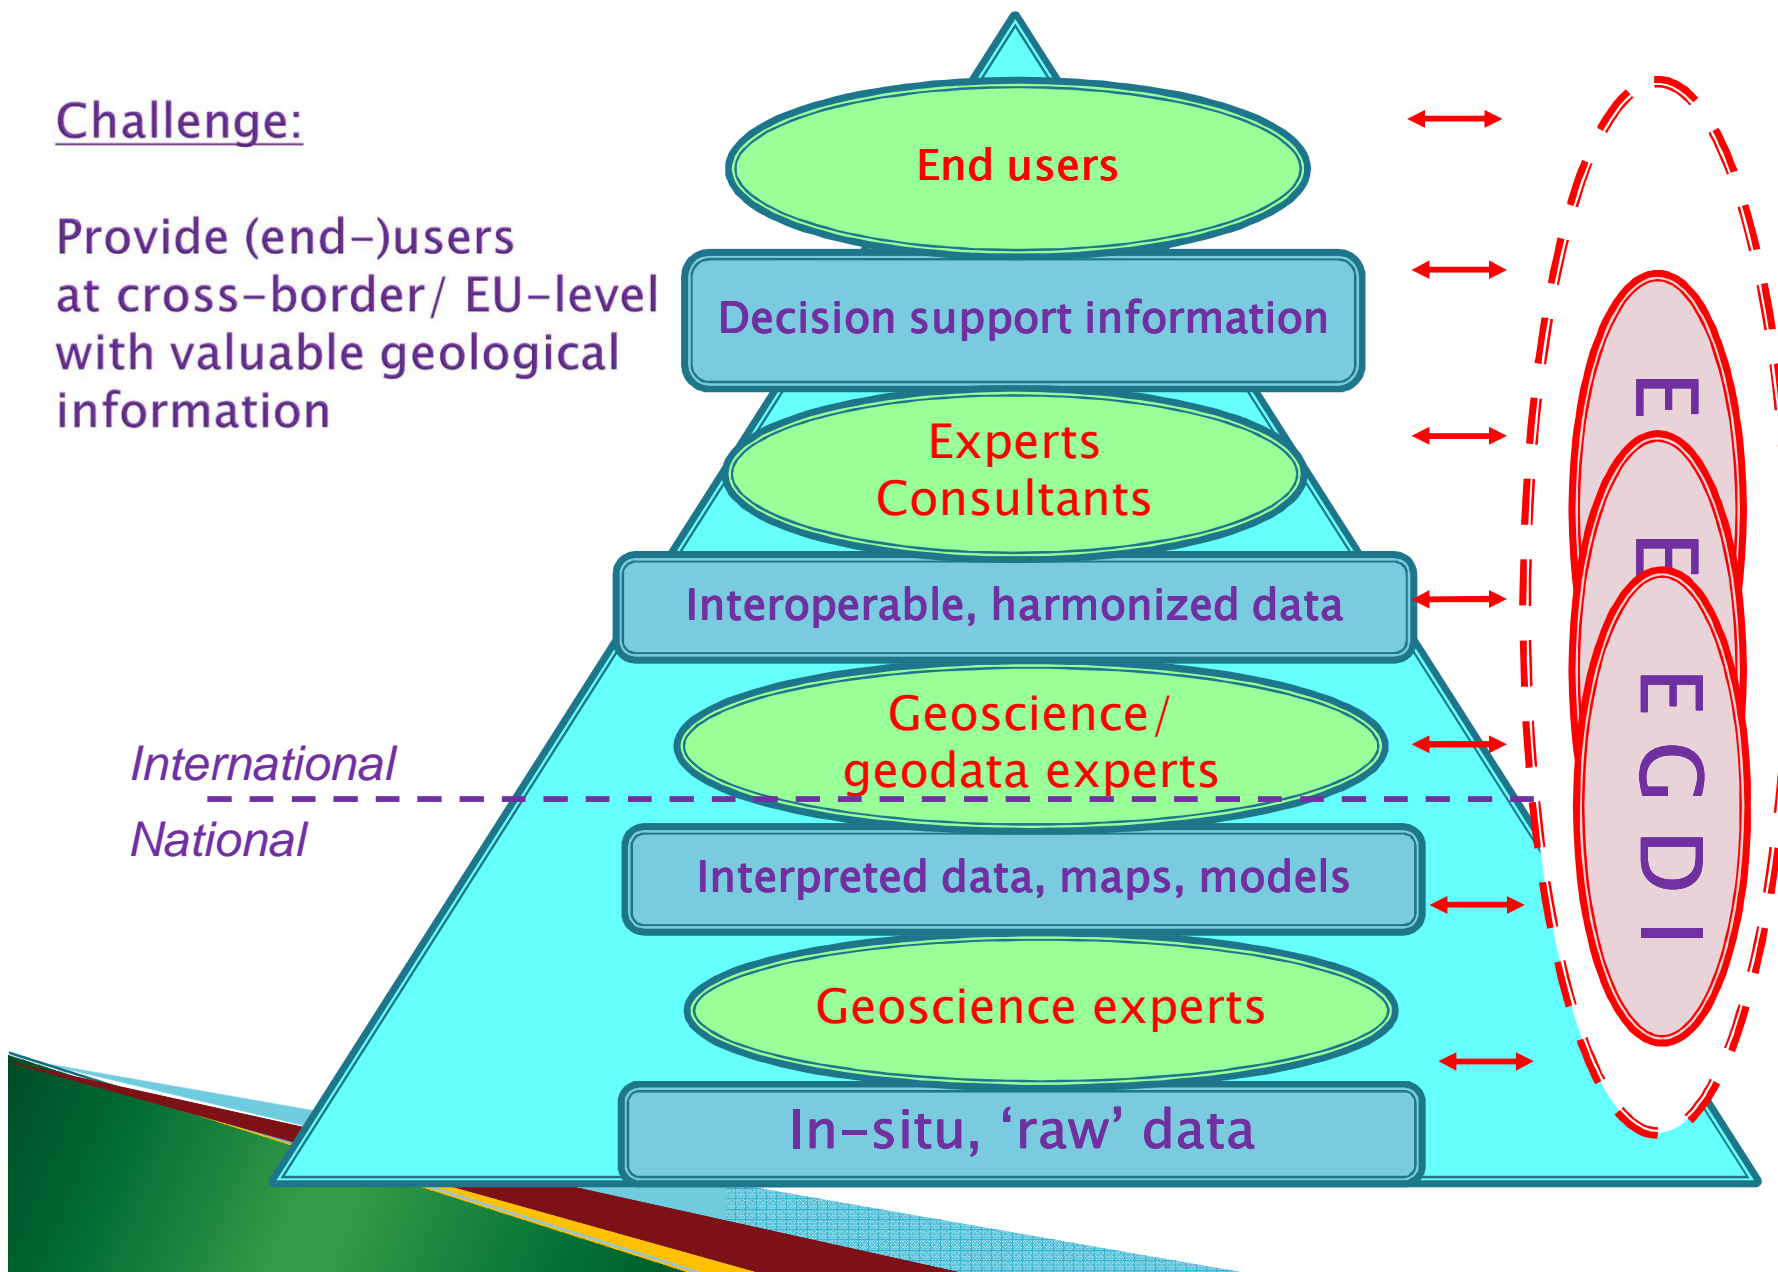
Challenge:

Provide (end-)users at cross-border/ EU-level with valuable geological information

End users

Decision support information

Experts
Consultants

Interoperable, harmonized data

Geoscience/
geodata experts

International

National

Interpreted data, maps, models

Geoscience experts

In-situ, ‘raw’ data

E E E G D I